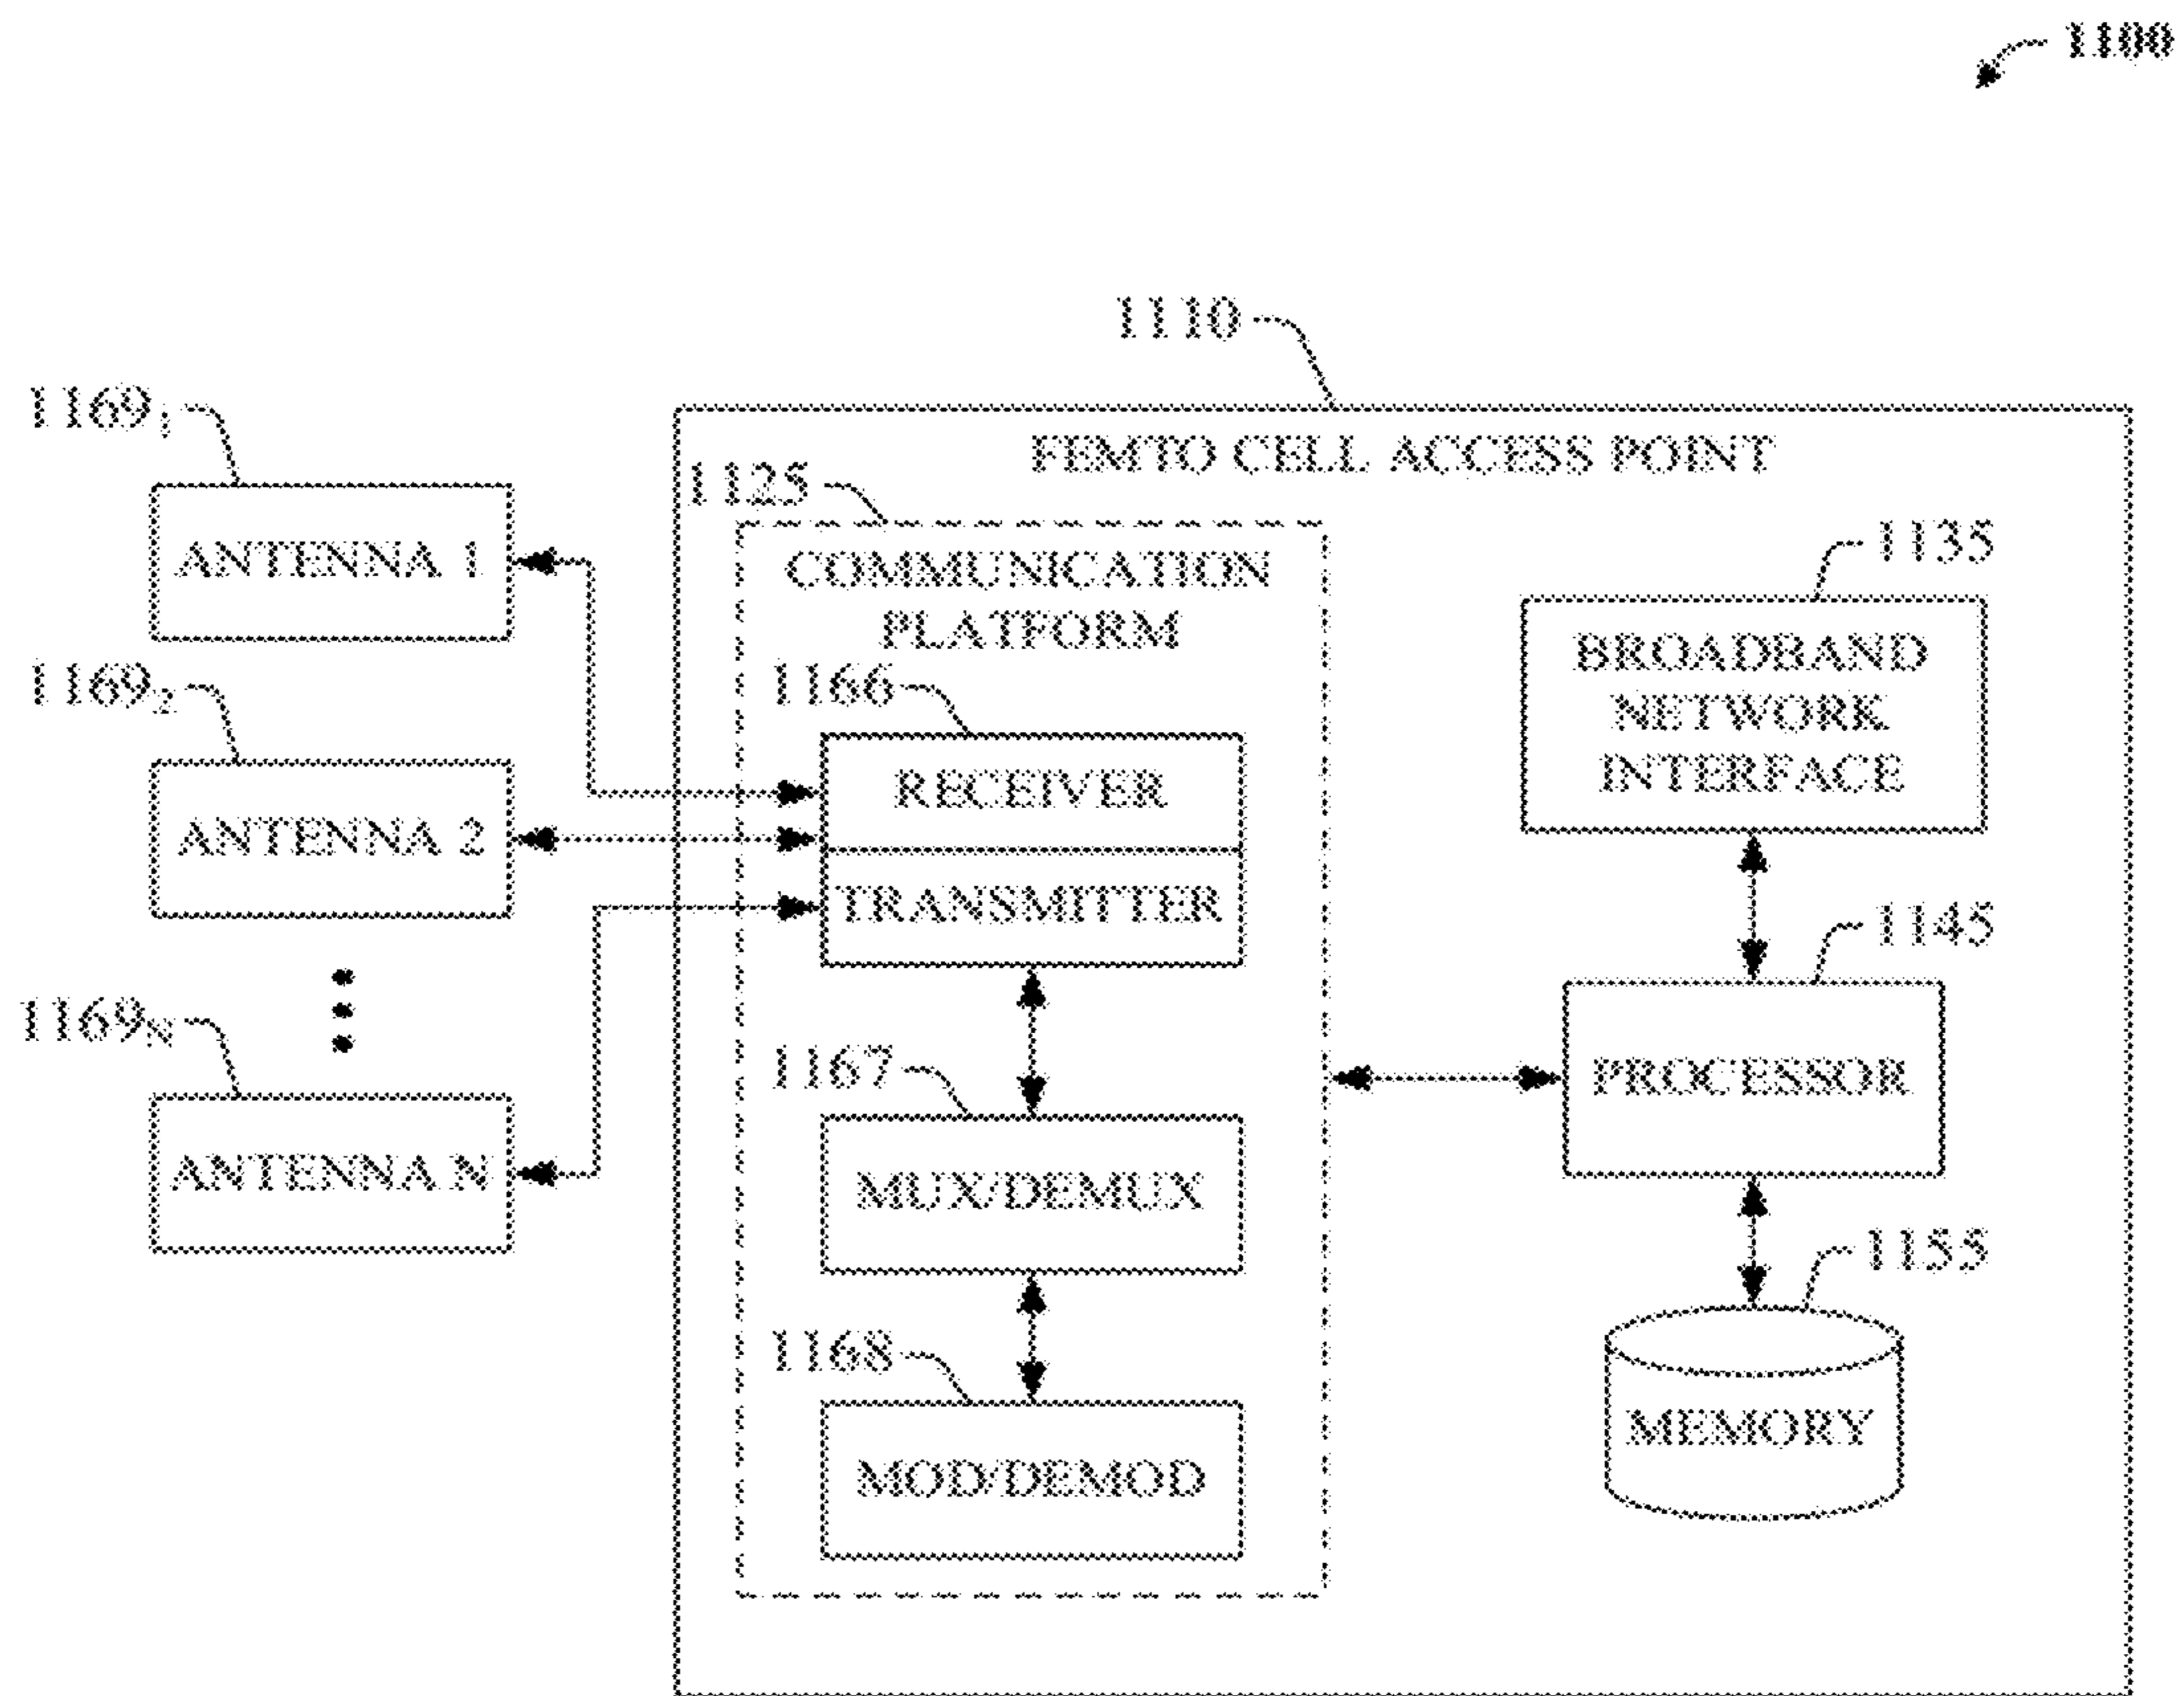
1100

1110

FEMTO CELL ACCESS POINT

$1169_1$

ANTENNA 1

$1169_2$

ANTENNA 2

$1169_N$

ANTENNA N

1125

COMMUNICATION PLATFORM

1166

RECEIVER

TRANSMITTER

1167

MUX/DEMUX

1168

MOD/DEMOD

1135

BROADBAND NETWORK INTERFACE

1145

PROCESSOR

1155

MEMORY